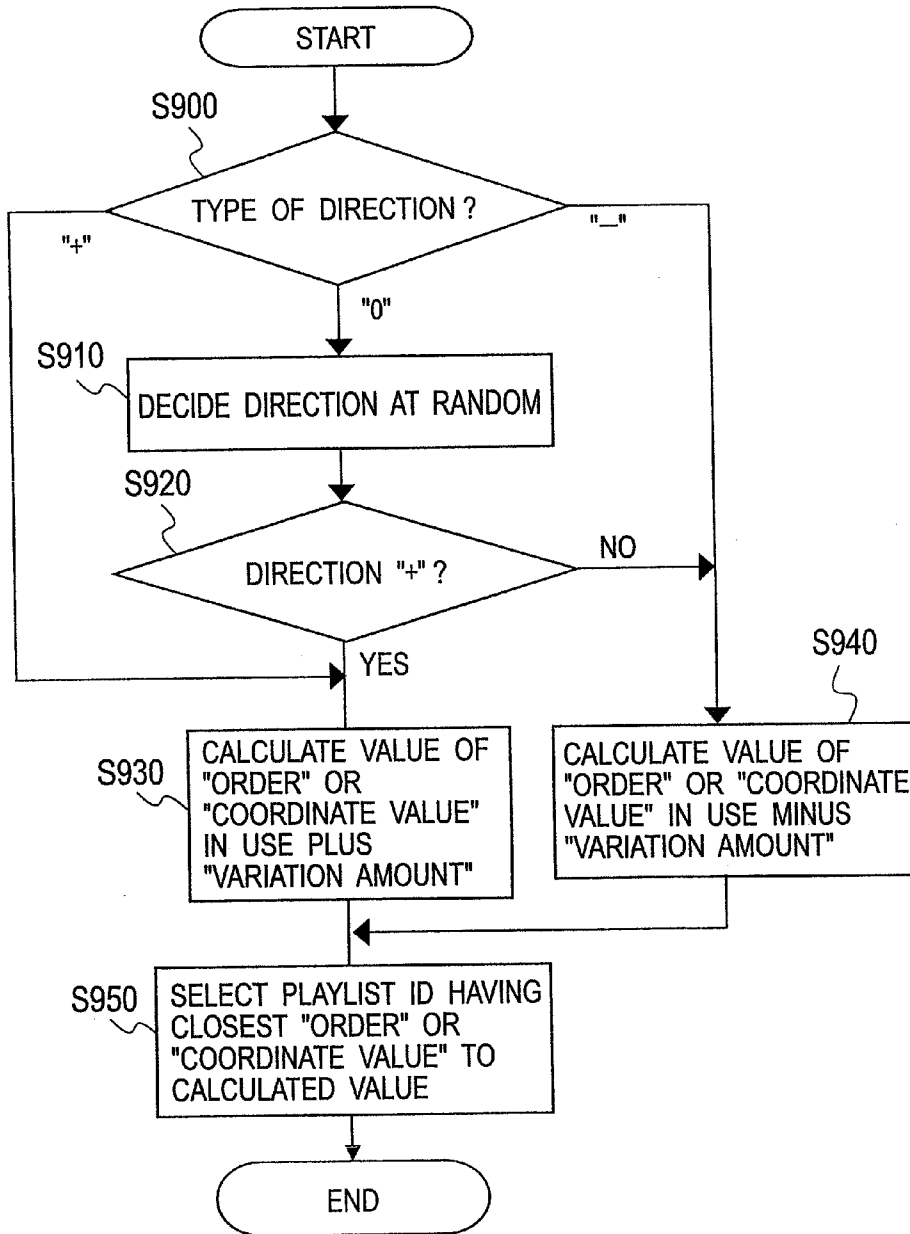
START

S900

TYPE OF DIRECTION ?

"+"

"_"

"0"

S910

DECIDE DIRECTION AT RANDOM

S920

DIRECTION "+" ?

NO

YES

S940

S930

CALCULATE VALUE OF "ORDER" OR "COORDINATE VALUE" IN USE PLUS "VARIATION AMOUNT"

CALCULATE VALUE OF "ORDER" OR "COORDINATE VALUE" IN USE MINUS "VARIATION AMOUNT"

S950

SELECT PLAYLIST ID HAVING CLOSEST "ORDER" OR "COORDINATE VALUE" TO CALCULATED VALUE

END